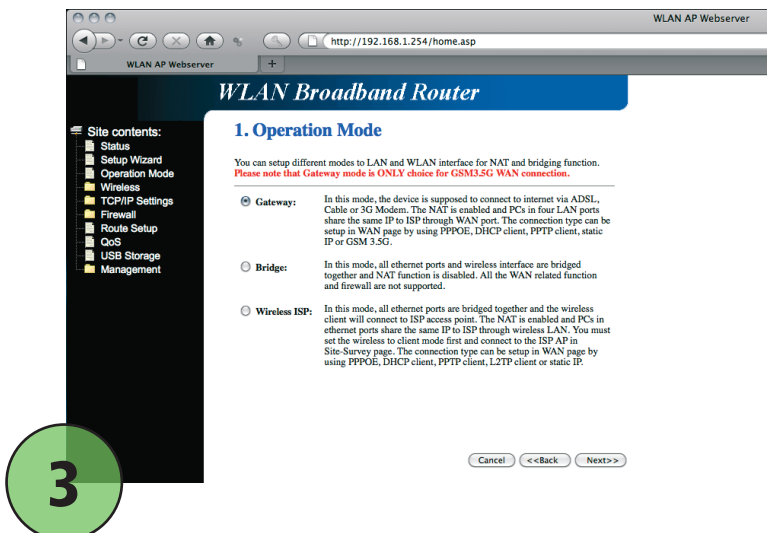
WLAN AP Webserver

http://192.168.1.254/home.asp

WLAN AP Webserver

+

WLAN Broadband Router

Site contents:
Status
Setup Wizard
Operation Mode
Wireless
TCP/IP Settings
Firewall
Route Setup
QoS
USB Storage
Management

1. Operation Mode

You can setup different modes to LAN and WLAN interface for NAT and bridging function.
Please note that Gateway mode is ONLY choice for GSM3.5G WAN connection.

Gateway: In this mode, the device is supposed to connect to internet via ADSL, Cable or 3G Modem. The NAT is enabled and PCs in four LAN ports share the same IP to ISP through WAN port. The connection type can be setup in WAN page by using PPPOE, DHCP client, PPTP client, static IP or GSM 3.5G.

Bridge: In this mode, all ethernet ports and wireless interface are bridged together and NAT function is disabled. All the WAN related function and firewall are not supported.

Wireless ISP: In this mode, all ethernet ports are bridged together and the wireless client will connect to ISP access point. The NAT is enabled and PCs in ethernet ports share the same IP to ISP through wireless LAN. You must set the wireless to client mode first and connect to the ISP AP in Site-Survey page. The connection type can be setup in WAN page by using PPPOE, DHCP client, PPTP client, L2TP client or static IP.

Cancel <<Back Next>>

3